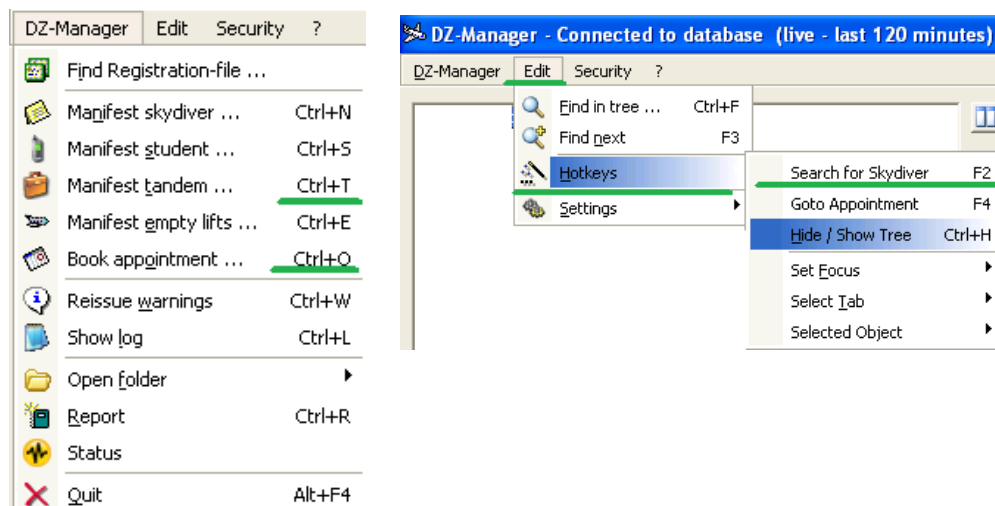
DZ-Manager Edit Security ?

Find Registration-file ...

Manifest skydiver ... Ctrl+N
Manifest student ... Ctrl+S
Manifest tandem ... Ctrl+T
Manifest empty lifts ... Ctrl+E
Book appointment ... Ctrl+O

Reissue warnings Ctrl+W
Show log Ctrl+L

Open folder
Report Ctrl+R
Status

Quit Alt+F4

DZ-Manager - Connected to database (live - last 120 minutes)

DZ-Manager Edit Security ?

Find in tree ... Ctrl+F
Find next F3
Hotkeys
Settings

Search for Skydiver F2
Goto Appointment F4
Hide / Show Tree Ctrl+H
Set Focus
Select Tab
Selected Object